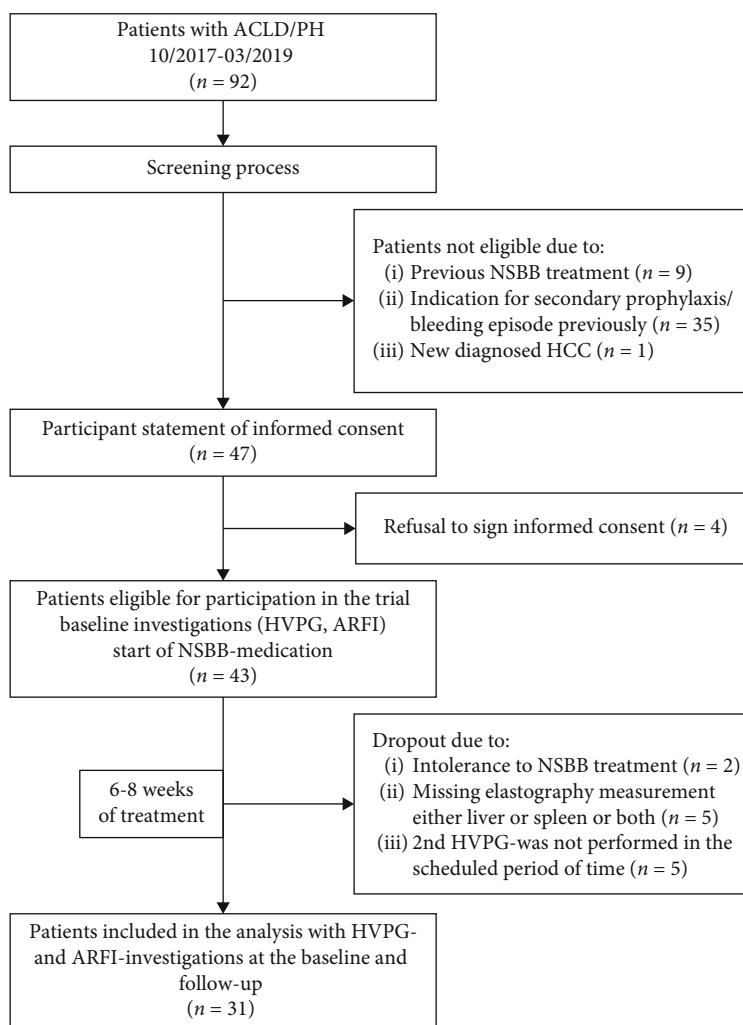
Patients with ACLD/PH
10/2017-03/2019
($n$ = 92)

Screening process

Patients not eligible due to:
(i) Previous NSBB treatment ($n$ = 9)
(ii) Indication for secondary prophylaxis/ bleeding episode previously ($n$ = 35)
(iii) New diagnosed HCC ($n$ = 1)

Participant statement of informed consent
($n$ = 47)

Refusal to sign informed consent ($n$ = 4)

Patients eligible for participation in the trial
baseline investigations (HVPG, ARFI)
start of NSBB-medication
($n$ = 43)

6-8 weeks of treatment

Dropout due to:
(i) Intolerance to NSBB treatment ($n$ = 2)
(ii) Missing elastography measurement either liver or spleen or both ($n$ = 5)
(iii) 2nd HVPG-was not performed in the scheduled period of time ($n$ = 5)

Patients included in the analysis with HVPG- and ARFI-investigations at the baseline and follow-up
($n$ = 31)